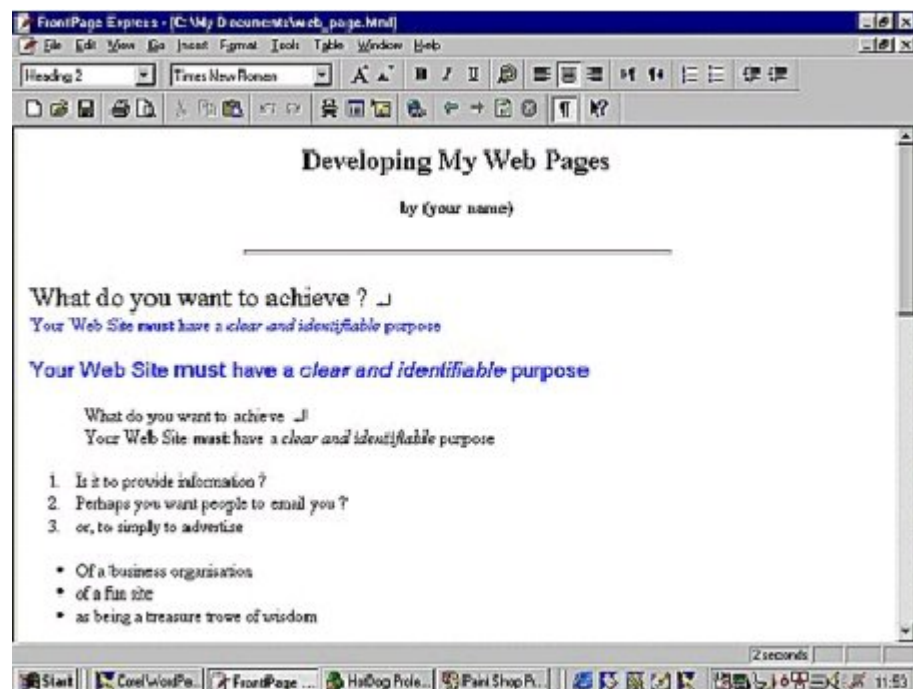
FrontPage Express - [C:\My Documents\web_page.htm]

File Edit View Go Insert Format Tools Table Window Help

Heading 2 | Times New Roman

Developing My Web Pages

by (your name)

What do you want to achieve ?

Your Web Site **must** have a *clear and identifiable* purpose

Your Web Site **must** have a *clear and identifiable* purpose

What do you want to achieve

Your Web Site **must** have a *clear and identifiable* purpose

1. Is it to provide information ?
2. Perhaps you want people to email you ?
3. or, to simply to advertise

- Of a business organisation
- of a fun site
- as being a treasure trove of wisdom

2 seconds

Start | Corel WordPe... | FrontPage ... | HotDog Profe... | Paint Shop Pr... | 11:53